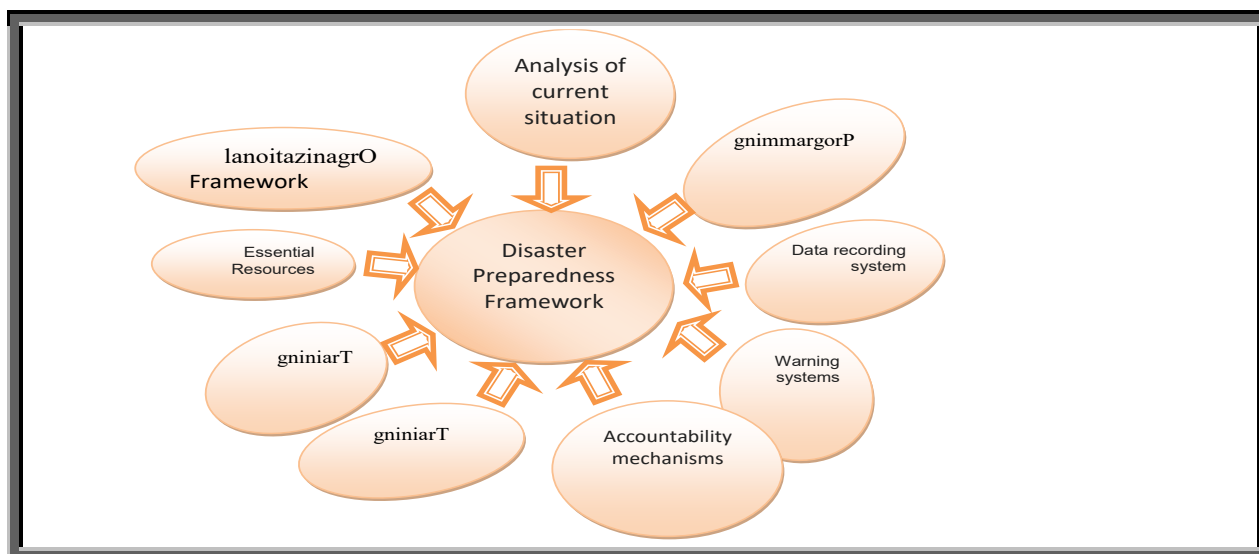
Analysis of current situation

lanoitazinagrO Framework

gnimmargorP

Essential Resources

Disaster Preparedness Framework

Data recording system

gniniarT

Warning systems

gniniarT

Accountability mechanisms